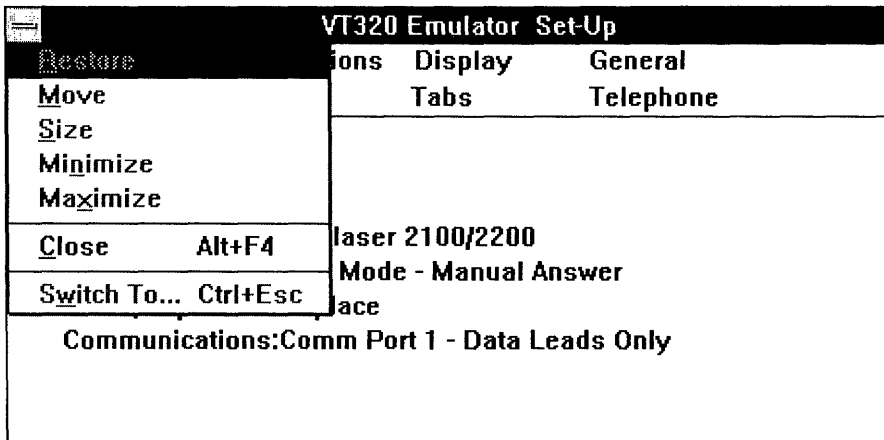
VT320 Emulator Set-Up

Restore
Move
Size
Minimize
Maximize
Close Alt+F4
Switch To... Ctrl+Esc

ions Display General
Tabs Telephone

laser 2100/2200
Mode - Manual Answer
ace
Communications:Comm Port 1 - Data Leads Only